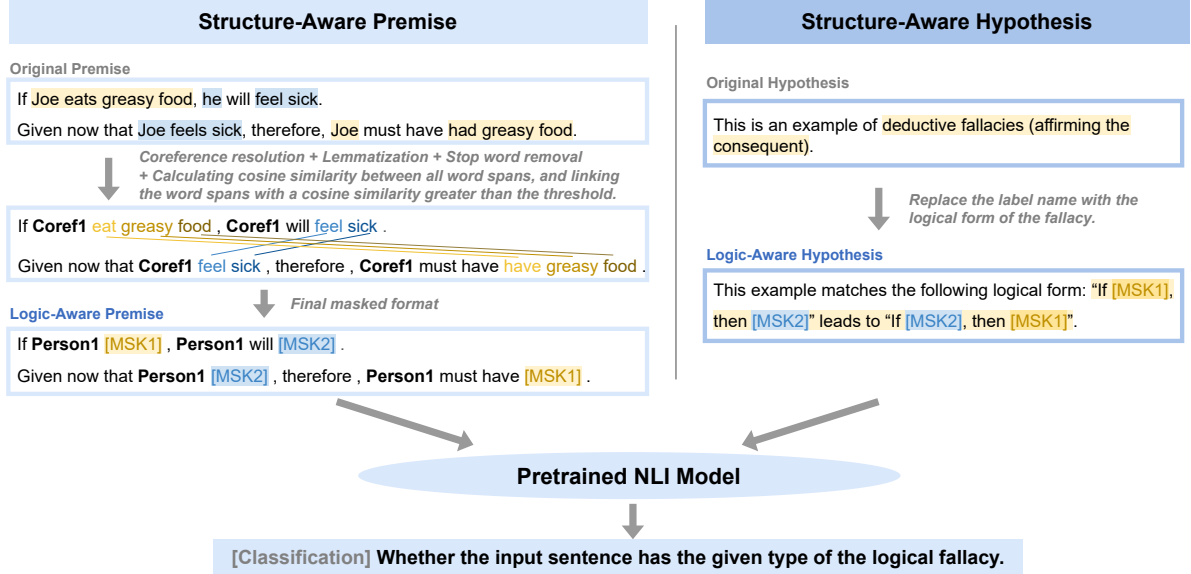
Structure-Aware Premise

Original Premise

If Joe eats greasy food, he will feel sick.

Given now that Joe feels sick, therefore, Joe must have had greasy food.

Coreference resolution + Lemmatization + Stop word removal + Calculating cosine similarity between all word spans, and linking the word spans with a cosine similarity greater than the threshold.

If Coref1 eat greasy food , Coref1 will feel sick .

Given now that Coref1 feel sick , therefore , Coref1 must have have greasy food .

Final masked format

Logic-Aware Premise

If Person1 [MSK1] , Person1 will [MSK2] .

Given now that Person1 [MSK2] , therefore , Person1 must have [MSK1] .

Structure-Aware Hypothesis

Original Hypothesis

This is an example of deductive fallacies (affirming the consequent).

Replace the label name with the logical form of the fallacy.

Logic-Aware Hypothesis

This example matches the following logical form: "If [MSK1], then [MSK2]" leads to "If [MSK2], then [MSK1]".

Pretrained NLI Model

[Classification] Whether the input sentence has the given type of the logical fallacy.